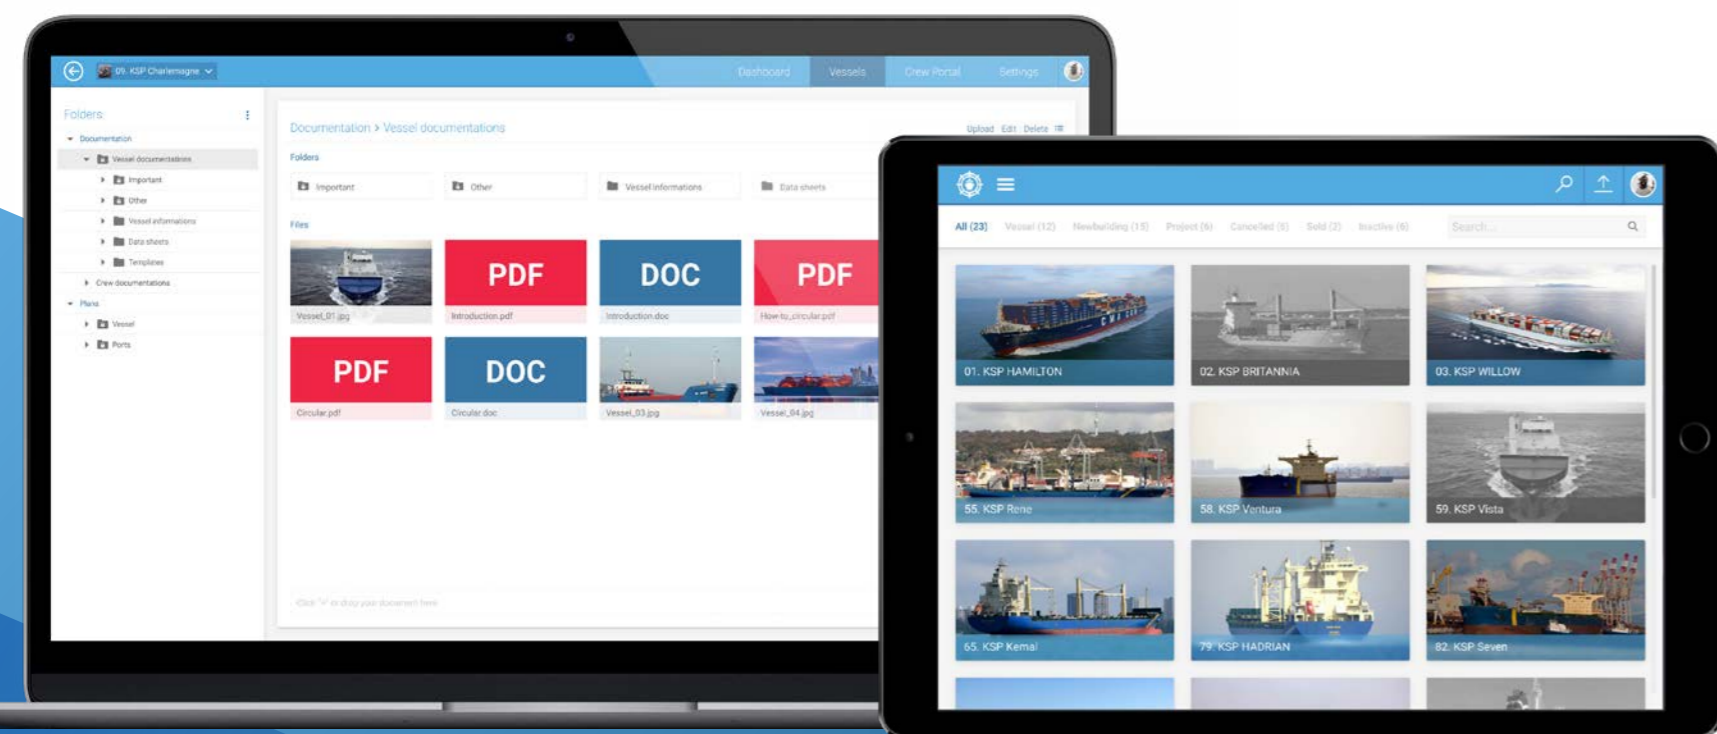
09. KSP Charlemagne

Dashboard Vessels Crew Portal Settings

Folders

Documentation
Vessel documentations
Important
Other
Vessel informations
Data sheets
Templates
Crew documentations
Plans
Vessel
Ports

Documentation > Vessel documentations

Upload Edit Delete

Folders

Important
Other
Vessel informations
Data sheets

Files

Vessel_01.jpg
PDF
Introduction.pdf
DOC
Introduction.doc
PDF
How-to_circular.pdf
PDF
Circular.pdf
DOC
Circular.doc
Vessel_03.jpg
Vessel_04.jpg

Click "+" or drop your document here

All (23) Vessel (12) Newbuilding (15) Project (6) Cancelled (5) Sold (2) Inactive (6)

Search...

01. KSP HAMILTON
02. KSP BRITANNIA
03. KSP WILLOW
55. KSP Rene
58. KSP Ventura
59. KSP Vista
65. KSP Kemal
79. KSP HADRIAN
82. KSP Seven